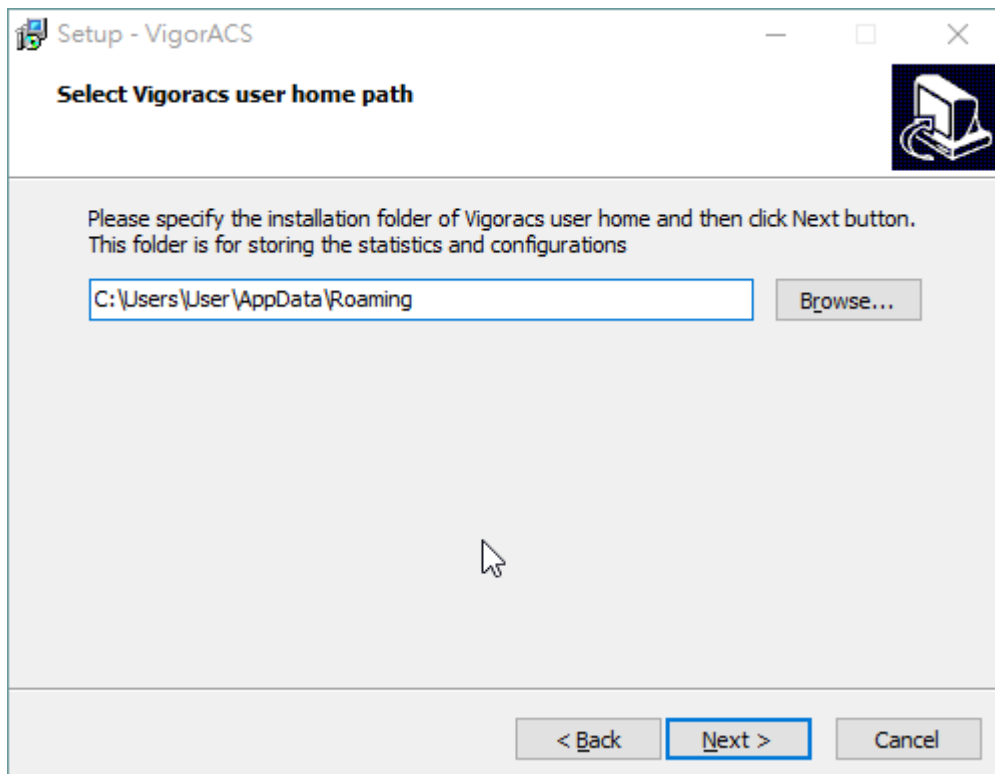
Setup - VigorACS

Select Vigoracs user home path

Please specify the installation folder of Vigoracs user home and then click Next button.
This folder is for storing the statistics and configurations

C:\Users\User\AppData\Roaming

Browse...

< Back

Next >

Cancel